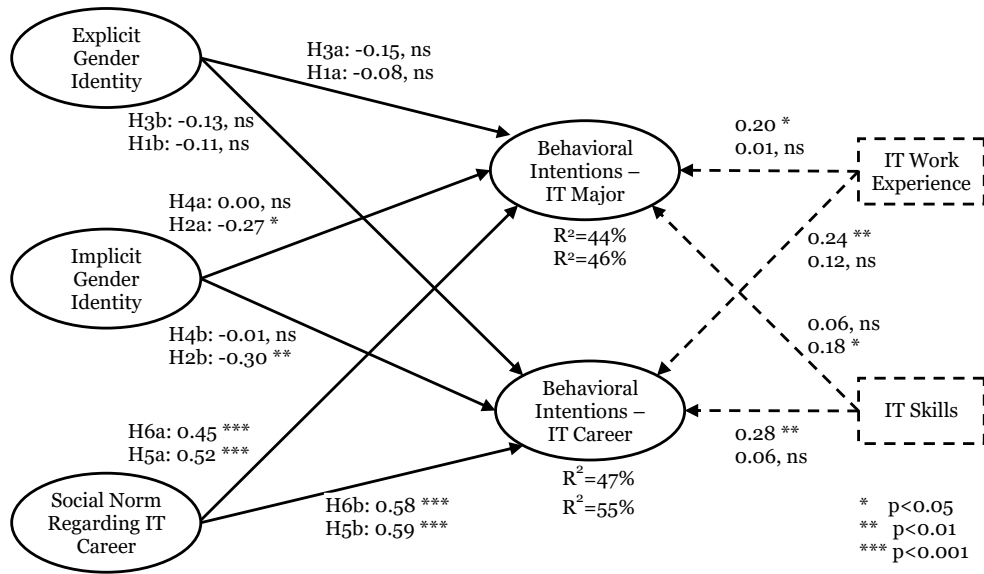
Explicit Gender Identity

H3a: -0.15, ns
H1a: -0.08, ns

H3b: -0.13, ns
H1b: -0.11, ns

Behavioral Intentions – IT Major

0.20 *
0.01, ns

IT Work Experience

H4a: 0.00, ns
H2a: -0.27 *

Implicit Gender Identity

$R^2$=44%
$R^2$=46%

0.24 **
0.12, ns

H4b: -0.01, ns
H2b: -0.30 **

0.06, ns
0.18 *

Behavioral Intentions – IT Career

IT Skills

H6a: 0.45 ***
H5a: 0.52 ***

0.28 **
0.06, ns

$R^2$=47%
$R^2$=55%

Social Norm Regarding IT Career

H6b: 0.58 ***
H5b: 0.59 ***

* p<0.05
** p<0.01
*** p<0.001